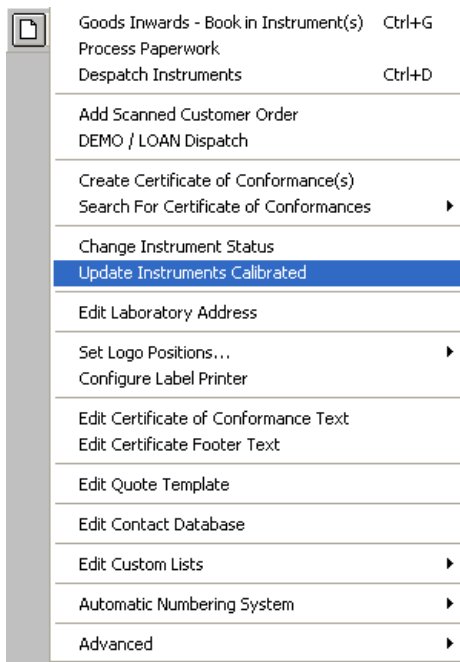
Goods Inwards - Book in Instrument(s) Ctrl+G
Process Paperwork
Despatch Instruments Ctrl+D

Add Scanned Customer Order
DEMO / LOAN Dispatch

Create Certificate of Conformance(s)
Search For Certificate of Conformances

Change Instrument Status
Update Instruments Calibrated

Edit Laboratory Address

Set Logo Positions...
Configure Label Printer

Edit Certificate of Conformance Text
Edit Certificate Footer Text

Edit Quote Template

Edit Contact Database

Edit Custom Lists

Automatic Numbering System

Advanced